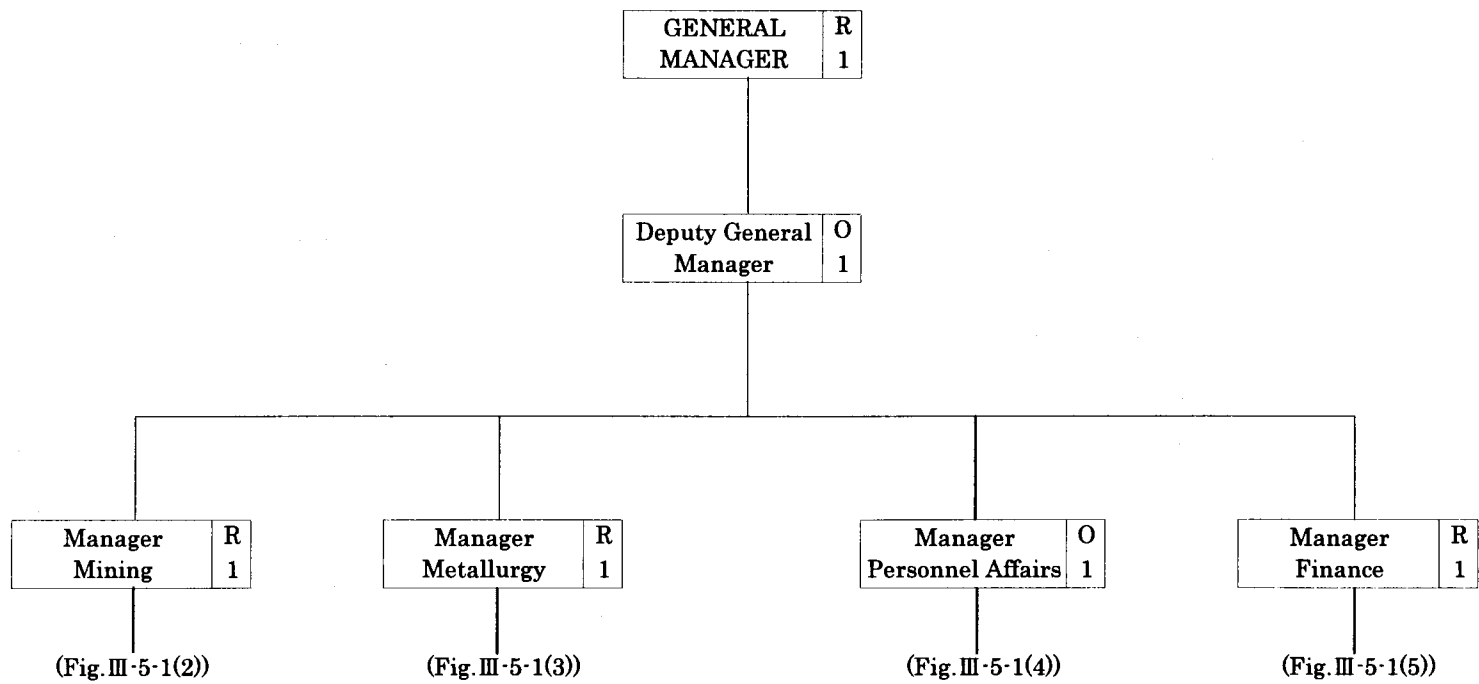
GENERAL MANAGER R 1

Deputy General Manager O 1

Manager Mining R 1

(Fig. Ⅲ-5-1(2))

Manager Metallurgy R 1

(Fig. Ⅲ-5-1(3))

Manager Personnel Affairs O 1

(Fig. Ⅲ-5-1(4))

Manager Finance R 1

(Fig. Ⅲ-5-1(5))